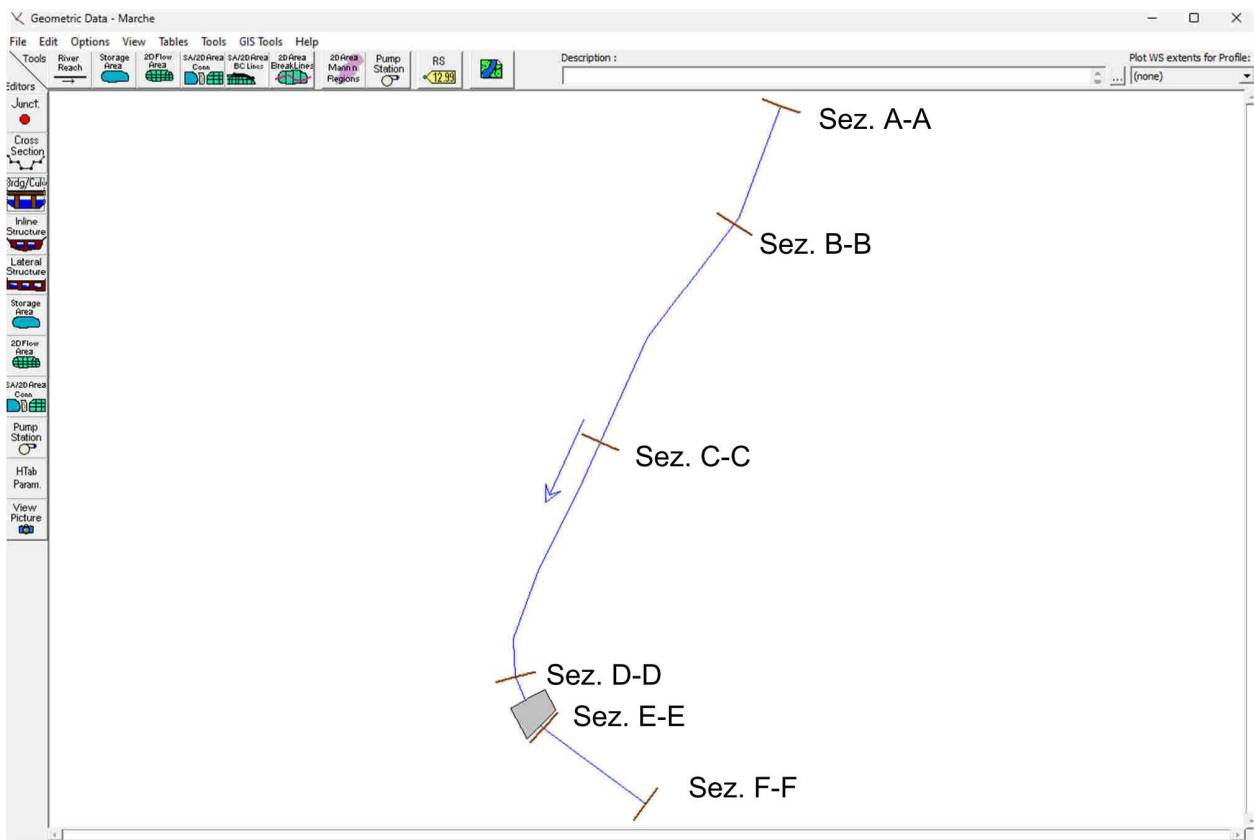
Geometric Data - Marche

File Edit Options View Tables Tools GIS Tools Help

Tools River Reach Storage Area 2D Flow Area SA/2D Area Conn SA/2D Area BC Lines 2D Area Break Lines 2D Area Mann n Regions Pump Station RS 12.99

Description :

Plot WS extents for Profile:
(none)

Editors
Junct.
Cross Section
Brdg/Culv
Inline Structure
Lateral Structure
Storage Area
2D Flow Area
SA/2D Area Conn
Pump Station
HTab Param.
View Picture

Sez. A-A
Sez. B-B
Sez. C-C
Sez. D-D
Sez. E-E
Sez. F-F